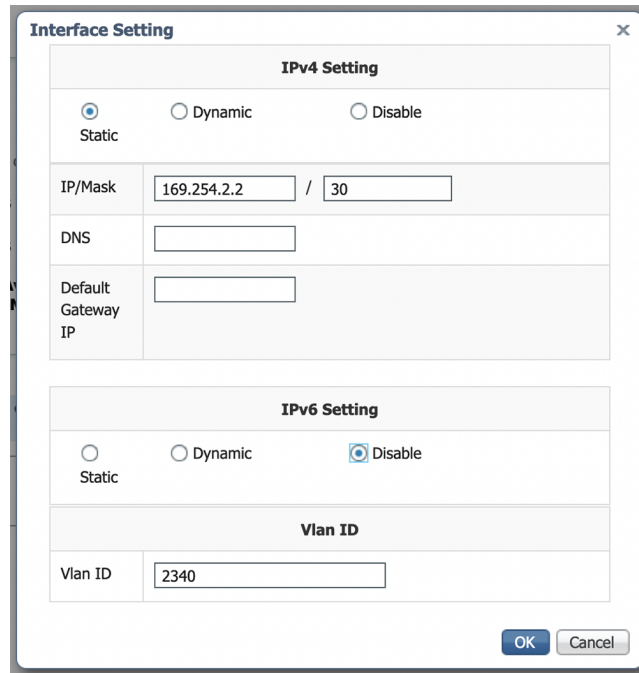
Interface Setting

×

IPv4 Setting

Static Dynamic Disable

| IP/Mask | 169.254.2.2 / 30 |
|---|---|
| DNS | |
| Default Gateway IP | |

IPv6 Setting

Static Dynamic Disable

Vlan ID

| Vlan ID | 2340 |
|---|---|

OK Cancel